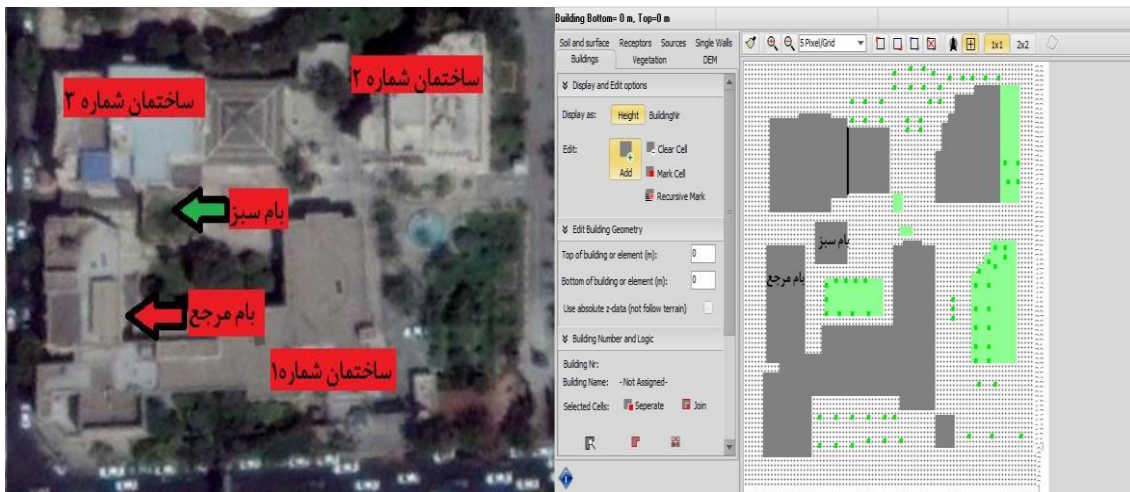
ساختمان شماره ۲

ساختمان شماره ۳

بام سبز

بام مرجع

ساختمان شماره۱

Building Bottom= 0 m, Top=0 m

Soil and surface | Receptors | Sources | Single Walls | Buildings | Vegetation | DEM

5 Pixel/Grid

1x1 | 2x2

Display and Edit options

Display as: Height | BuildingNr

Edit: Add | Clear Cell | Mark Cell | Recursive Mark

Edit Building Geometry

Top of building or element (m): 0

Bottom of building or element (m): 0

Use absolute z-data (not follow terrain)

Building Number and Logic

Building Nr:

Building Name: - Not Assigned-

Selected Cells: Seperate | Join

بام سبز

بام مرجع